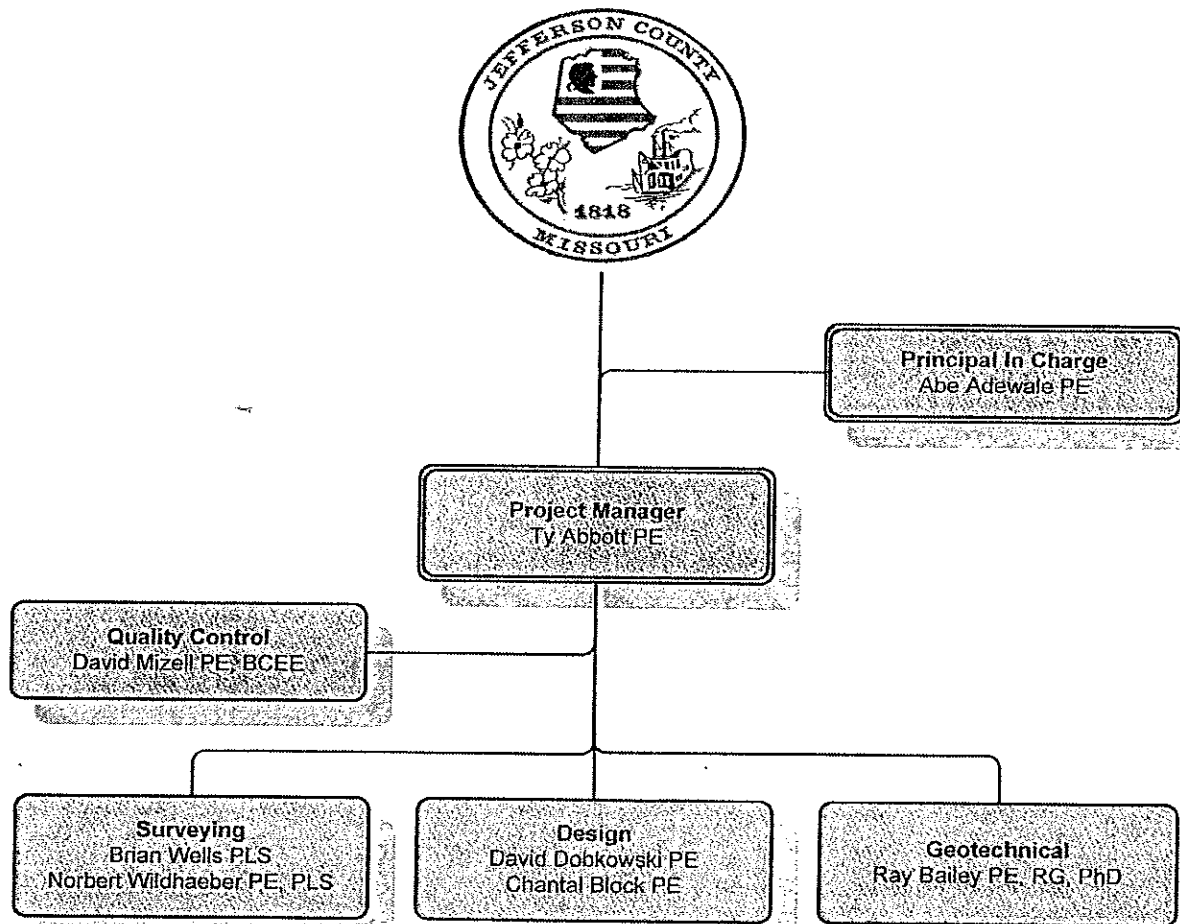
JEFFERSON COUNTY
1818
MISSOURI

Principal In Charge
Abe Adewale PE

Project Manager
Ty Abbott PE

Quality Control
David Mizell PE, BCEE

Surveying
Brian Wells PLS
Norbert Wildhaeber PE, PLS

Design
David Dobkowski PE
Chantal Block PE

Geotechnical
Ray Bailey PE, RG, PhD